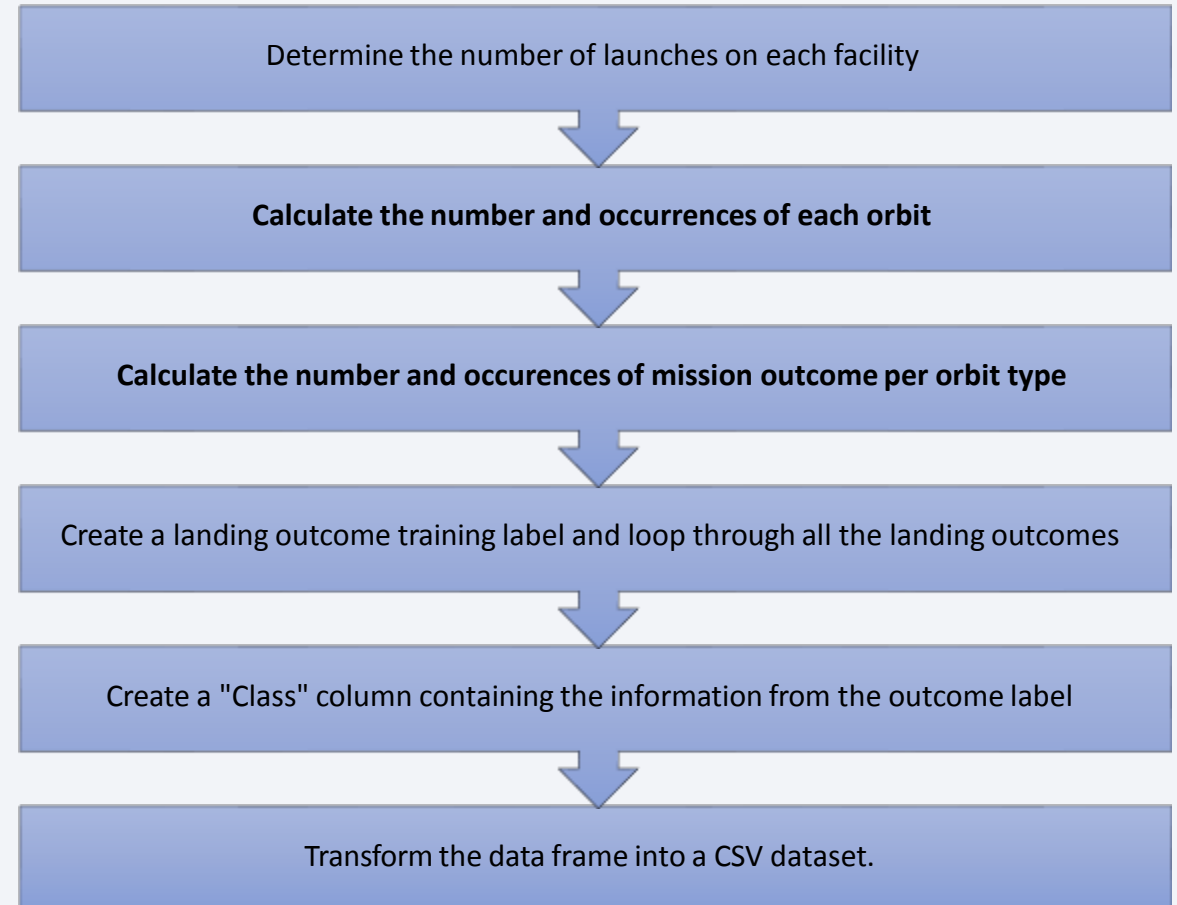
Determine the number of launches on each facility

Calculate the number and occurrences of each orbit

Calculate the number and occurences of mission outcome per orbit type

Create a landing outcome training label and loop through all the landing outcomes

Create a "Class" column containing the information from the outcome label

Transform the data frame into a CSV dataset.